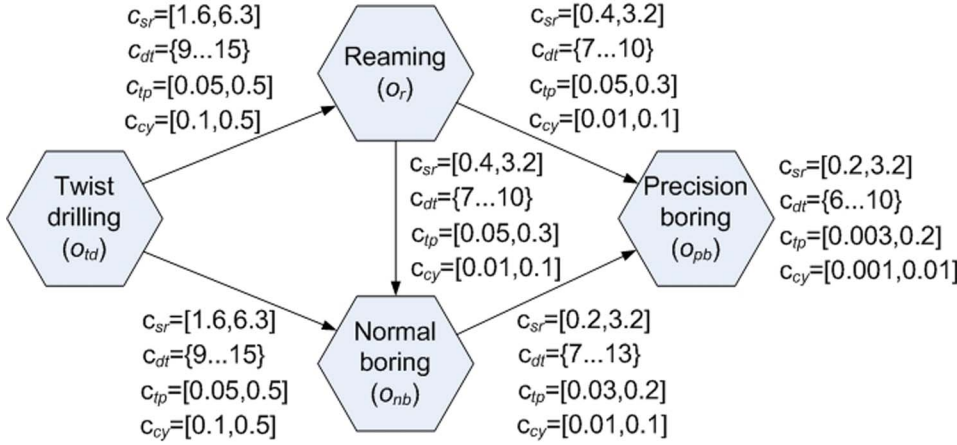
$c_{sr}$=[1.6,6.3]
$c_{dt}$={9...15}
$c_{tp}$=[0.05,0.5]
$c_{cy}$=[0.1,0.5]

Reaming ($o_r$)

$c_{sr}$=[0.4,3.2]
$c_{dt}$={7...10}
$c_{tp}$=[0.05,0.3]
$c_{cy}$=[0.01,0.1]

Twist drilling ($o_{td}$)

$c_{sr}$=[0.4,3.2]
$c_{dt}$={7...10}
$c_{tp}$=[0.05,0.3]
$c_{cy}$=[0.01,0.1]

Precision boring ($o_{pb}$)

$c_{sr}$=[0.2,3.2]
$c_{dt}$={6...10}
$c_{tp}$=[0.003,0.2]
$c_{cy}$=[0.001,0.01]

$c_{sr}$=[1.6,6.3]
$c_{dt}$={9...15}
$c_{tp}$=[0.05,0.5]
$c_{cy}$=[0.1,0.5]

Normal boring ($o_{nb}$)

$c_{sr}$=[0.2,3.2]
$c_{dt}$={7...13}
$c_{tp}$=[0.03,0.2]
$c_{cy}$=[0.01,0.1]